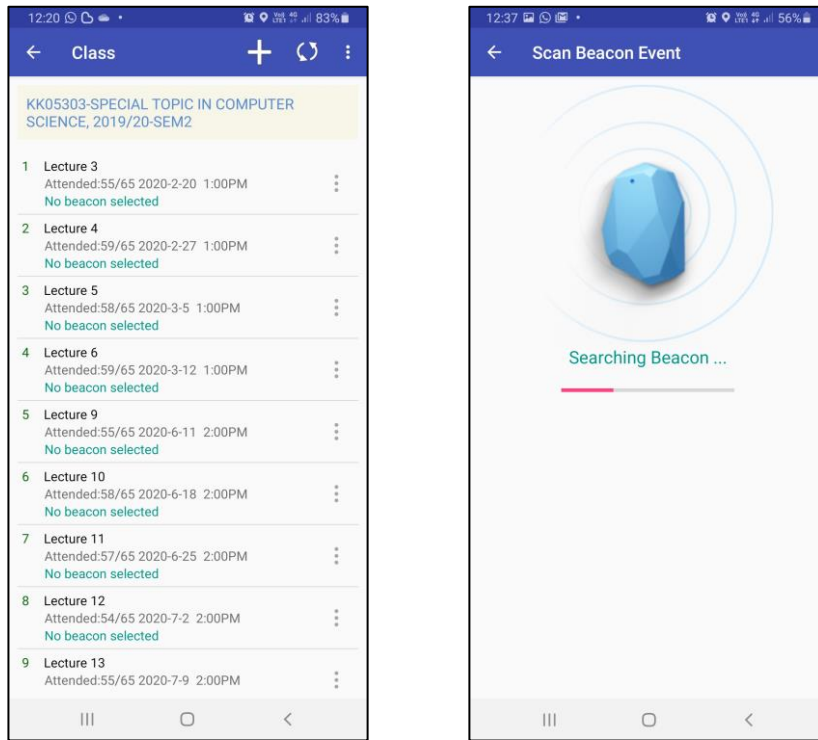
12:20 83%

Class

KK05303-SPECIAL TOPIC IN COMPUTER SCIENCE, 2019/20-SEM2

1 Lecture 3
Attended:55/65 2020-2-20 1:00PM
No beacon selected

2 Lecture 4
Attended:59/65 2020-2-27 1:00PM
No beacon selected

3 Lecture 5
Attended:58/65 2020-3-5 1:00PM
No beacon selected

4 Lecture 6
Attended:59/65 2020-3-12 1:00PM
No beacon selected

5 Lecture 9
Attended:55/65 2020-6-11 2:00PM
No beacon selected

6 Lecture 10
Attended:58/65 2020-6-18 2:00PM
No beacon selected

7 Lecture 11
Attended:57/65 2020-6-25 2:00PM
No beacon selected

8 Lecture 12
Attended:54/65 2020-7-2 2:00PM
No beacon selected

9 Lecture 13
Attended:55/65 2020-7-9 2:00PM

12:37 56%

Scan Beacon Event

Searching Beacon ...